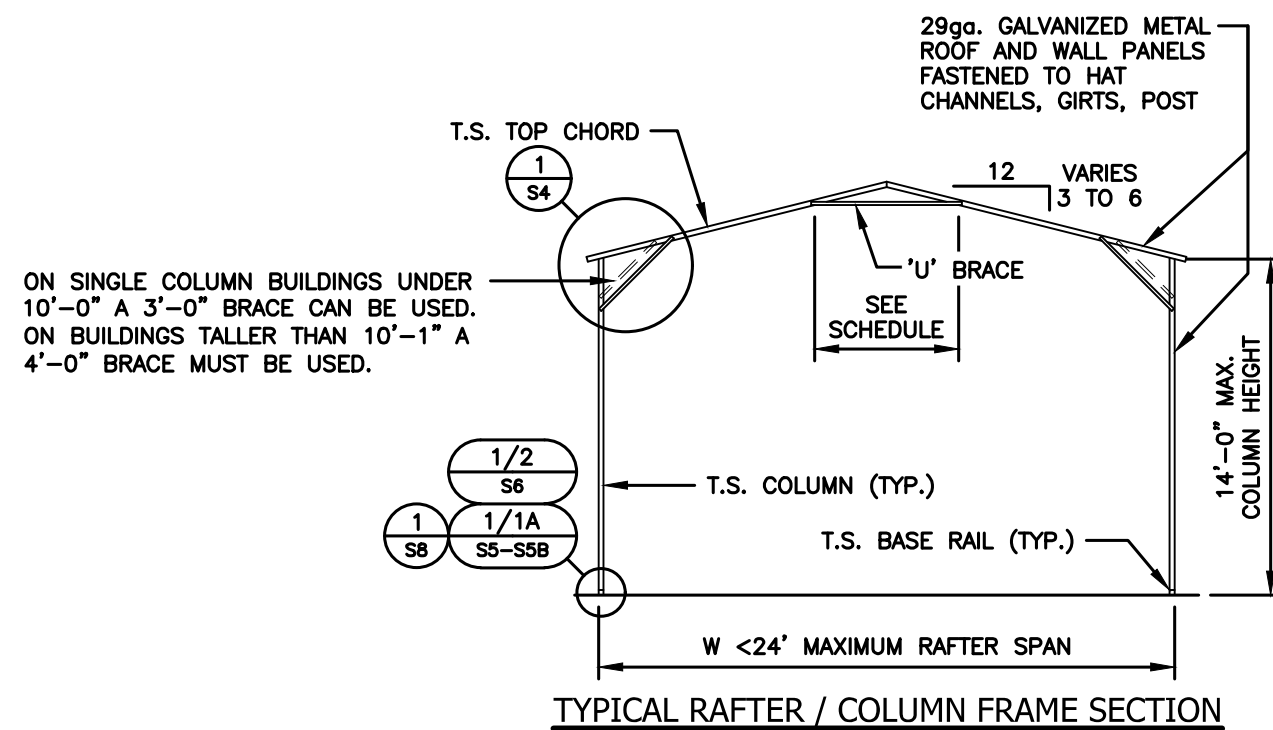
29ga. GALVANIZED METAL ROOF AND WALL PANELS FASTENED TO HAT CHANNELS, GIRTS, POST

T.S. TOP CHORD

1
S4

12
VARIES
3 TO 6

'U' BRACE

SEE SCHEDULE

ON SINGLE COLUMN BUILDINGS UNDER 10'–0" A 3'–0" BRACE CAN BE USED. ON BUILDINGS TALLER THAN 10'–1" A 4'–0" BRACE MUST BE USED.

14'–0" MAX. COLUMN HEIGHT

1/2
S6

T.S. COLUMN (TYP.)

1
S8

1/1A
S5–S5B

T.S. BASE RAIL (TYP.)

W <24' MAXIMUM RAFTER SPAN

TYPICAL RAFTER / COLUMN FRAME SECTION